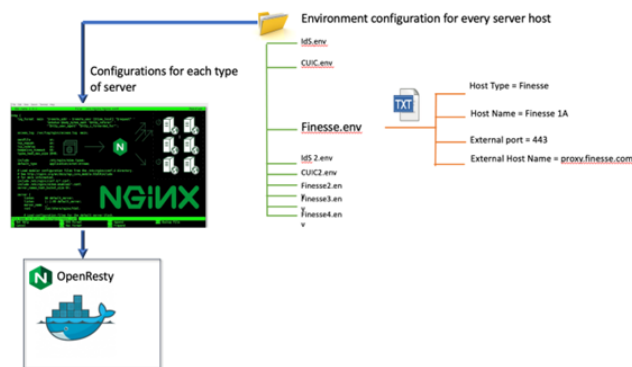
Environment configuration for every server host

IdS.env

CUIC.env

Configurations for each type of server

Finesse.env

TXT

Host Type = Finesse

Host Name = Finesse 1A

External port = 443

External Host Name = proxy.finesse.com

IdS 2.env

CUIC2.env

Finesse2.env

Finesse3.env

Finesse4.env

NGINX

N

OpenResty